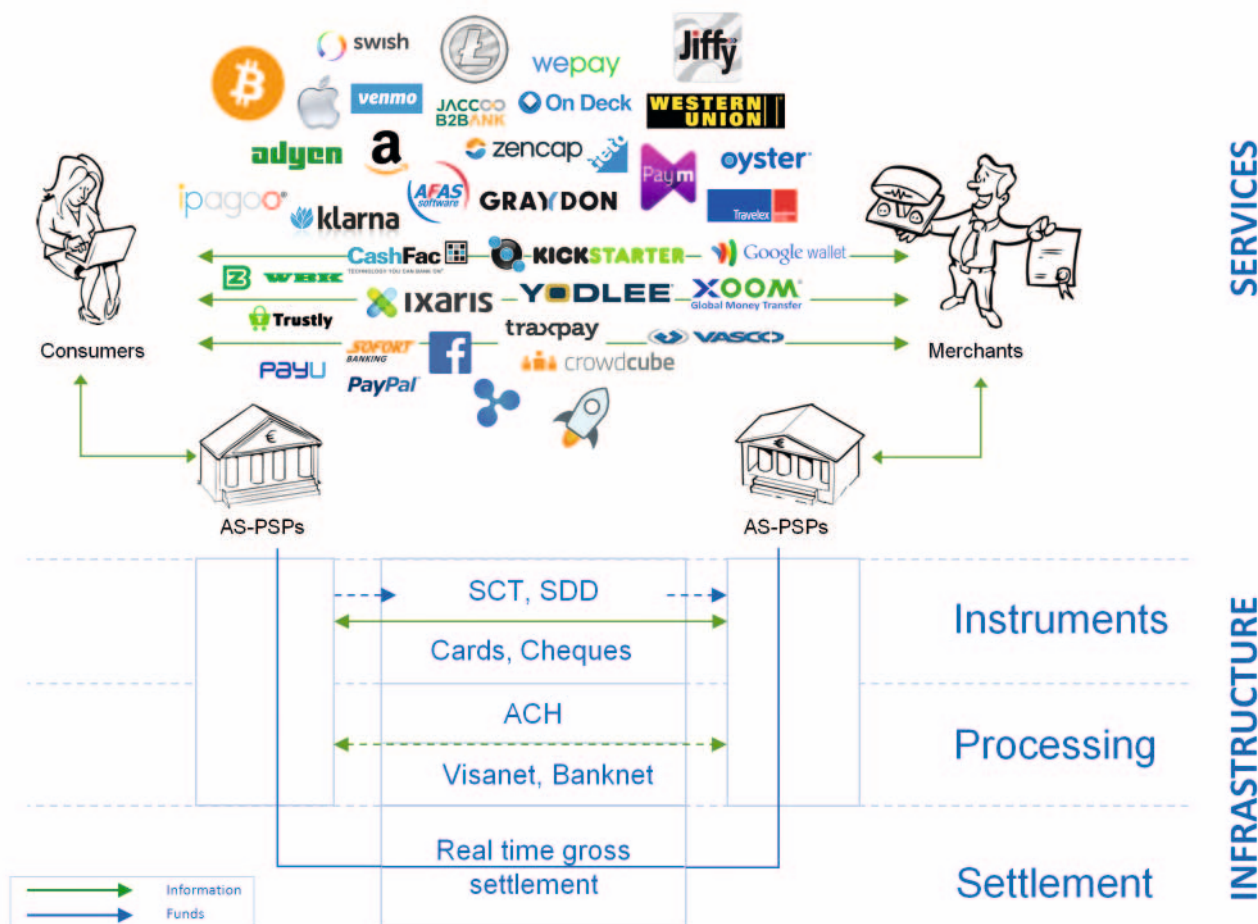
swish
wepay
Jiffy
venmo
JACCCO B2BANK
On Deck
WESTERN UNION
adyen
zencap
Paym
oyster
ipagoo
AFAS software
GRAYDON
klarna
Travelex
SERVICES
CashFac
TECHNOLOGY YOU CAN BANK ON
KICKSTARTER
Google wallet
WBK
IXARIS
YODLEE
XOOM
Global Money Transfer
Trustly
traxpay
VASCO
Consumers
SOFORT BANKING
crowdcube
Merchants
PayU
PayPal
AS-PSPs
AS-PSPs
SCT, SDD
Cards, Cheques
Instruments
ACH
Visanet, Banknet
Processing
INFRASTRUCTURE
Real time gross settlement
Settlement
Information
Funds